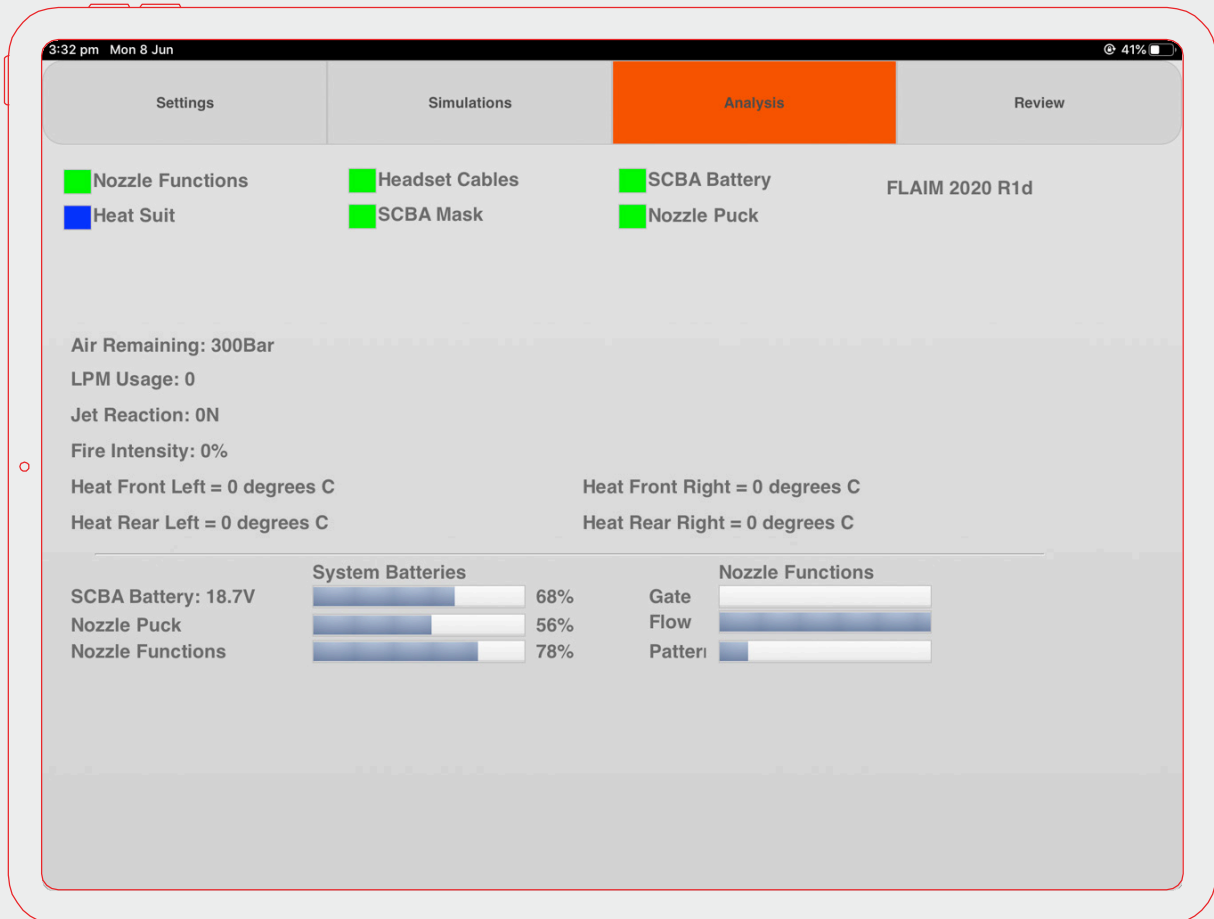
3:32 pm Mon 8 Jun
41%

Settings
Simulations
Analysis
Review

Nozzle Functions
Heat Suit
Headset Cables
SCBA Mask
SCBA Battery
Nozzle Puck
FLAIM 2020 R1d

Air Remaining: 300Bar
LPM Usage: 0
Jet Reaction: 0N
Fire Intensity: 0%
Heat Front Left = 0 degrees C
Heat Front Right = 0 degrees C
Heat Rear Left = 0 degrees C
Heat Rear Right = 0 degrees C

System Batteries
SCBA Battery: 18.7V 68%
Nozzle Puck 56%
Nozzle Functions 78%

Nozzle Functions
Gate
Flow
Patter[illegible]